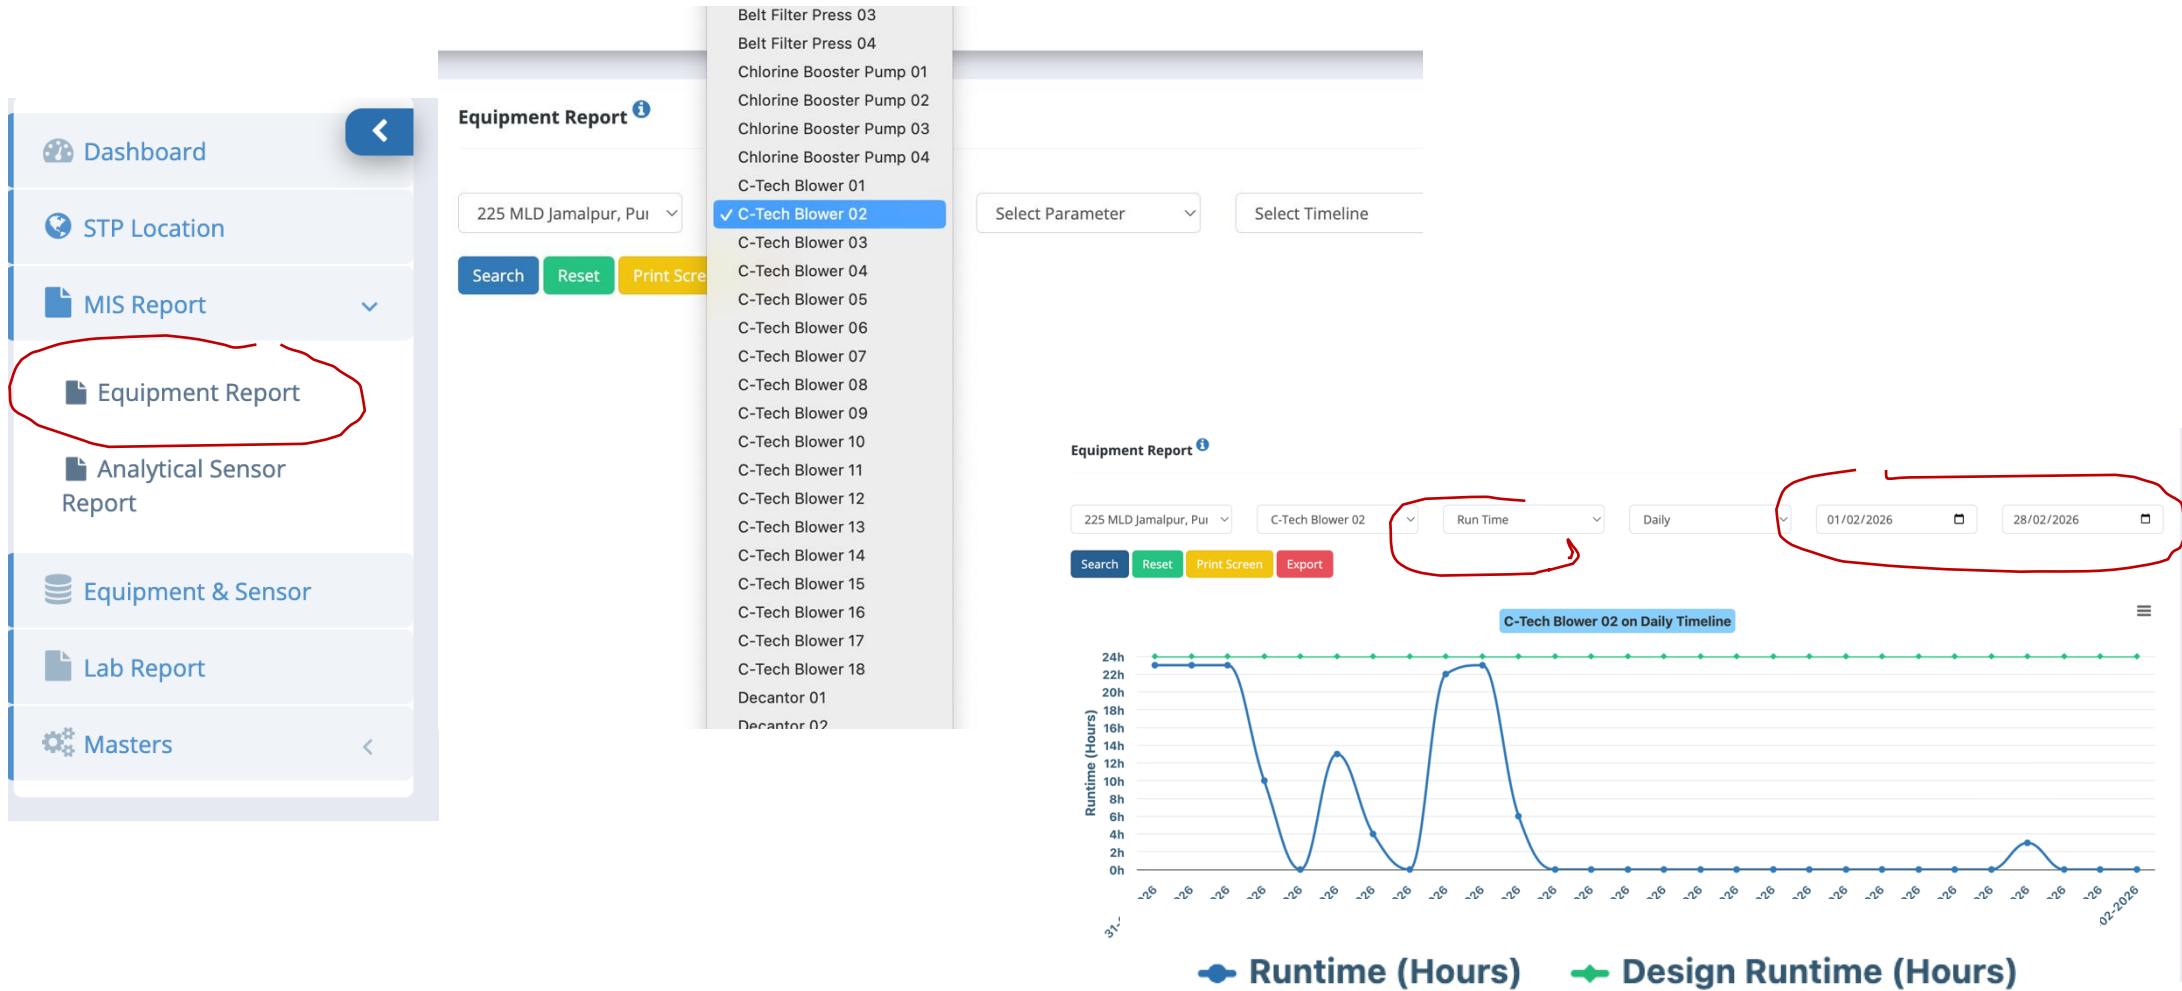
Dashboard

STP Location

MIS Report

Equipment Report

Analytical Sensor Report

Equipment & Sensor

Lab Report

Masters

Equipment Report

225 MLD Jamalpur, Pu

Search Reset Print Scre

Belt Filter Press 03
Belt Filter Press 04
Chlorine Booster Pump 01
Chlorine Booster Pump 02
Chlorine Booster Pump 03
Chlorine Booster Pump 04
C-Tech Blower 01
✓ C-Tech Blower 02
C-Tech Blower 03
C-Tech Blower 04
C-Tech Blower 05
C-Tech Blower 06
C-Tech Blower 07
C-Tech Blower 08
C-Tech Blower 09
C-Tech Blower 10
C-Tech Blower 11
C-Tech Blower 12
C-Tech Blower 13
C-Tech Blower 14
C-Tech Blower 15
C-Tech Blower 16
C-Tech Blower 17
C-Tech Blower 18
Decantor 01
Decantor 02

Select Parameter

Select Timeline

Equipment Report

225 MLD Jamalpur, Pu

C-Tech Blower 02

Run Time

Daily

01/02/2026

28/02/2026

Search Reset Print Screen Export

C-Tech Blower 02 on Daily Timeline

Runtime (Hours)

24h 22h 20h 18h 16h 14h 12h 10h 8h 6h 4h 2h 0h

31-

02-2026

Runtime (Hours) Design Runtime (Hours)